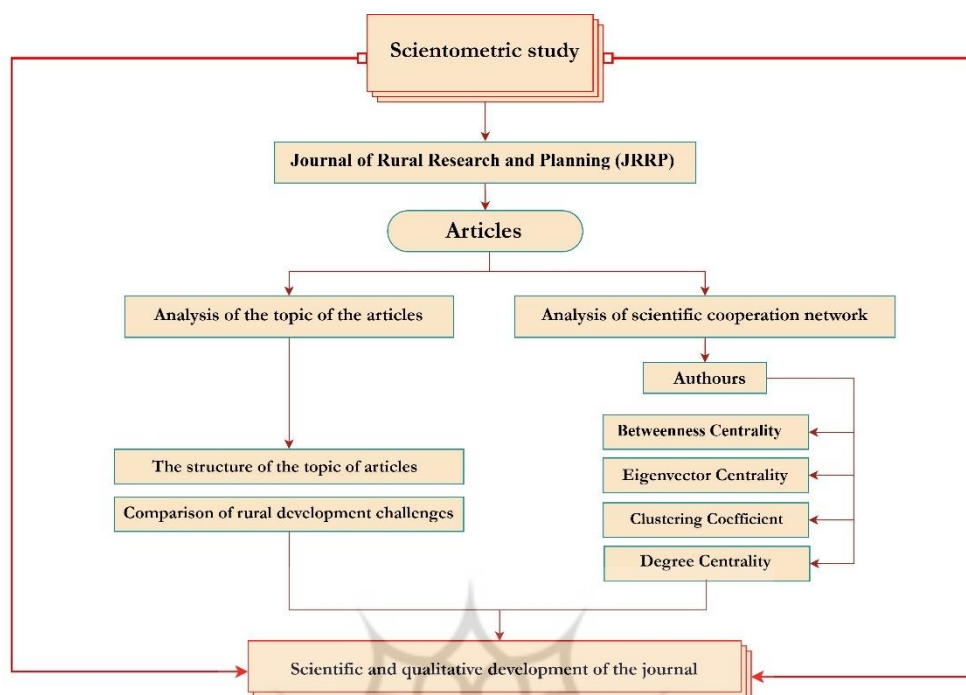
Scientometric study

Journal of Rural Research and Planning (JRRP)

Articles

Analysis of the topic of the articles

Analysis of scientific cooperation network

Authours

Betweenness Centrality

Eigenvector Centrality

Clustering Coefficient

Degree Centrality

The structure of the topic of articles

Comparison of rural development challenges

Scientific and qualitative development of the journal